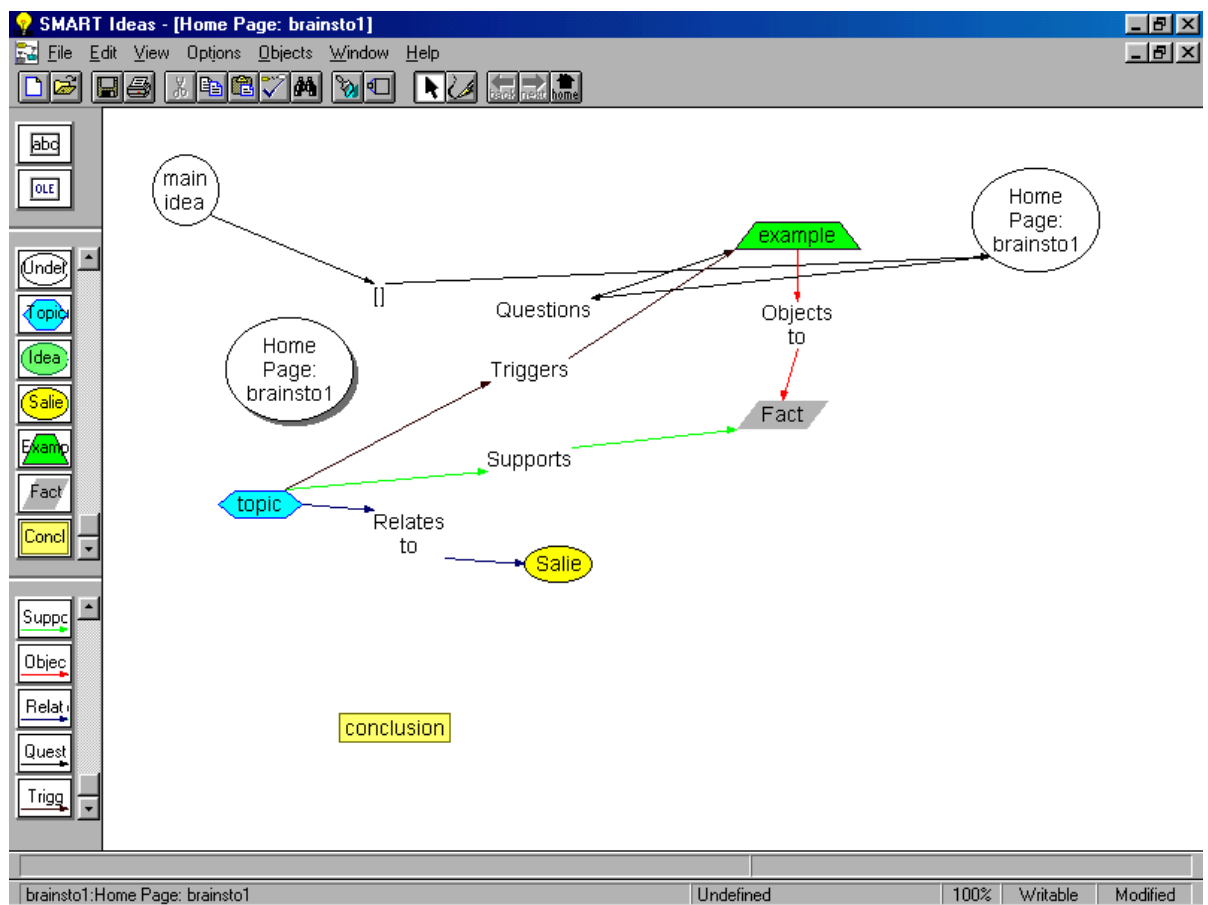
SMART Ideas - [Home Page: brainsto1]

File Edit View Options Objects Window Help

back next home

abc
OLE

Under
Topic
Idea
Salie
Examp
Fact
Concl

Suppo
Objec
Relat
Quest
Trigg

main idea

[]

Home Page: brainsto1

example

Home Page: brainsto1

Questions

Objects to

Triggers

Fact

Supports

topic

Relates to

Salie

conclusion

brainsto1:Home Page: brainsto1 | Undefined | 100% | Writable | Modified